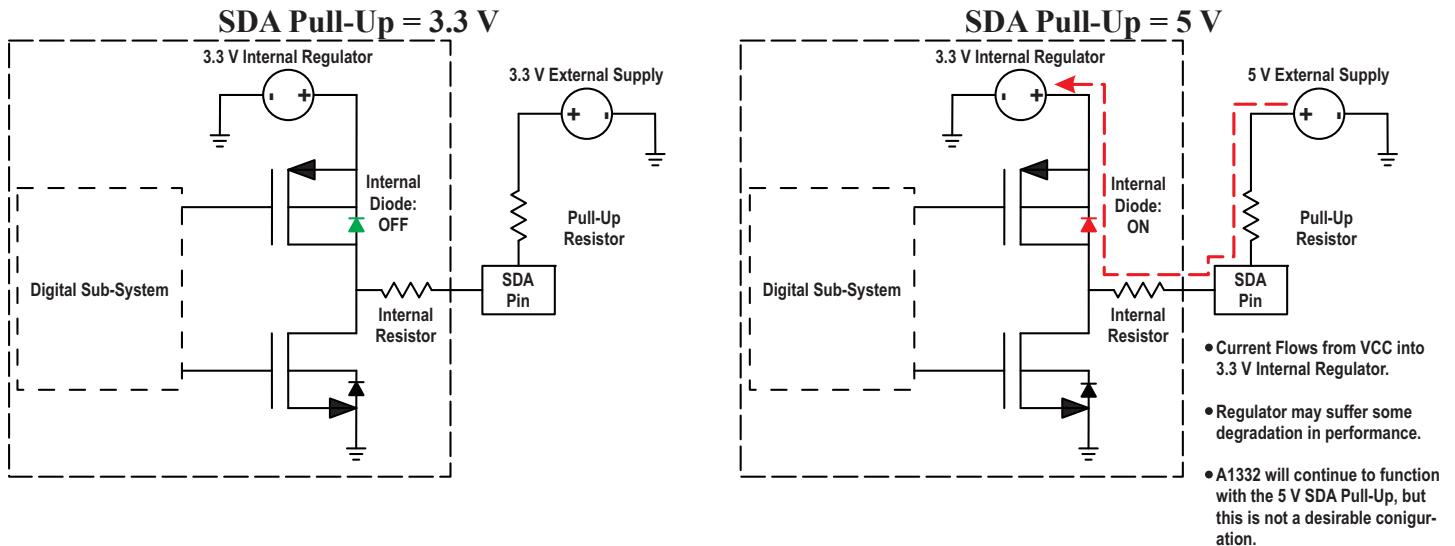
SDA Pull-Up = 3.3 V

3.3 V Internal Regulator

- +

3.3 V External Supply

+ -

Internal Diode: OFF

Pull-Up Resistor

Digital Sub-System

SDA Pin

Internal Resistor

SDA Pull-Up = 5 V

3.3 V Internal Regulator

- +

5 V External Supply

+ -

Internal Diode: ON

Pull-Up Resistor

Digital Sub-System

SDA Pin

Internal Resistor

• Current Flows from VCC into 3.3 V Internal Regulator.

• Regulator may suffer some degradation in performance.

• A1332 will continue to function with the 5 V SDA Pull-Up, but this is not a desirable coniguration.